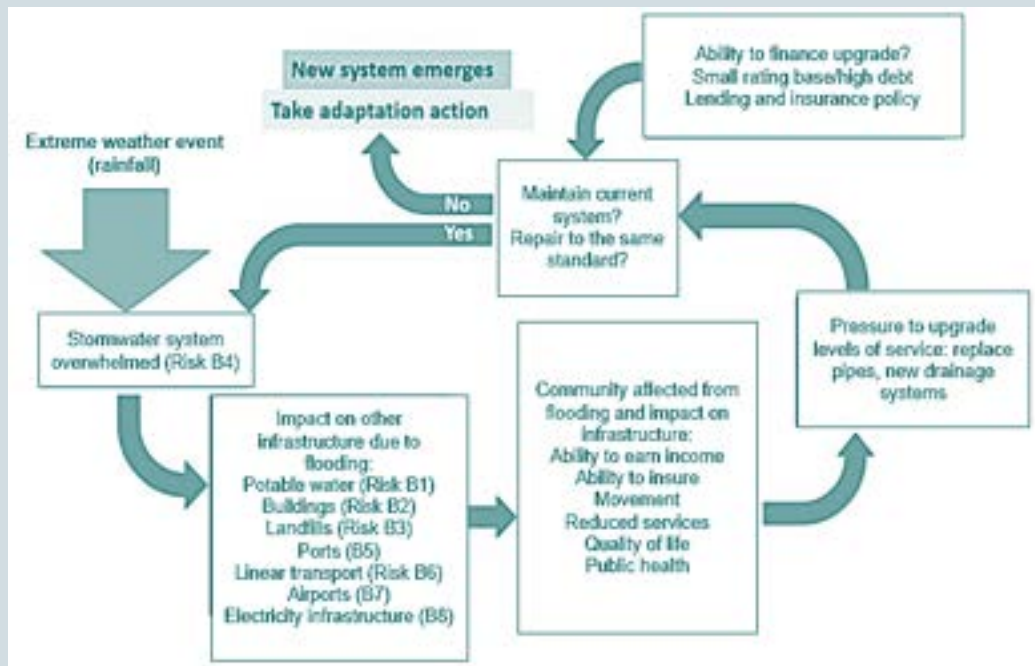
New system emerges
Take adaptation action

Ability to finance upgrade?
Small rating base/high debt
Lending and insurance policy

Extreme weather event (rainfall)

No
Yes

Maintain current system?
Repair to the same standard?

Stormwater system overwhelmed (Risk B4)

Pressure to upgrade levels of service: replace pipes, new drainage systems

Impact on other infrastructure due to flooding:
Potable water (Risk B1)
Buildings (Risk B2)
Landfills (Risk B3)
Ports (B5)
Linear transport (Risk B6)
Airports (B7)
Electricity infrastructure (B8)

Community affected from flooding and impact on infrastructure:
Ability to earn income
Ability to insure
Movement
Reduced services
Quality of life
Public health